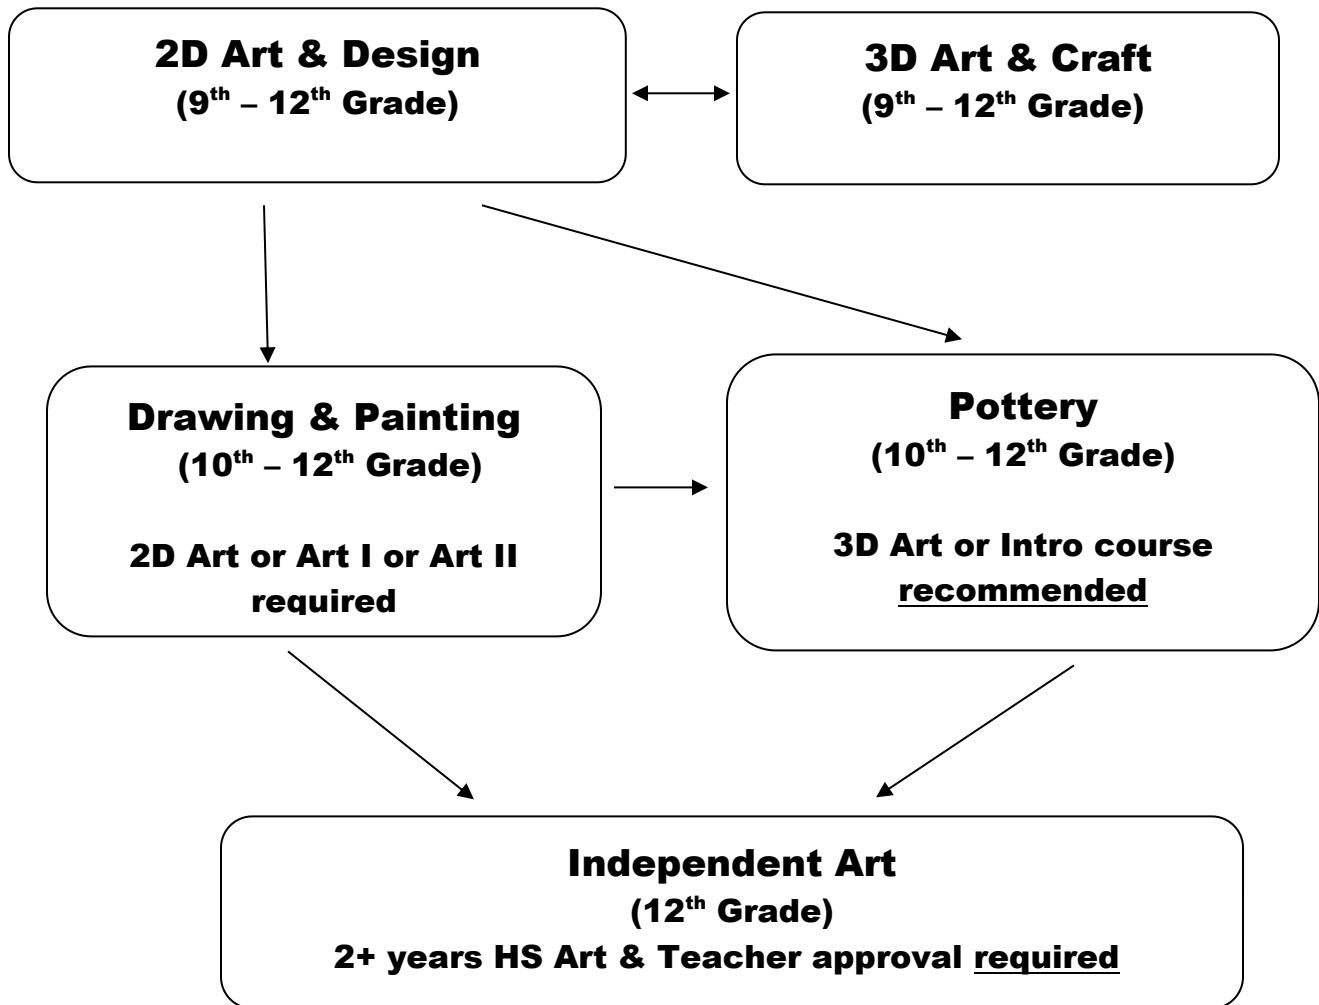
2D Art & Design
($9^{th}$ – $12^{th}$ Grade)

3D Art & Craft
($9^{th}$ – $12^{th}$ Grade)

Drawing & Painting
($10^{th}$ – $12^{th}$ Grade)

2D Art or Art I or Art II required

Pottery
($10^{th}$ – $12^{th}$ Grade)

3D Art or Intro course recommended

Independent Art
($12^{th}$ Grade)
2+ years HS Art & Teacher approval required